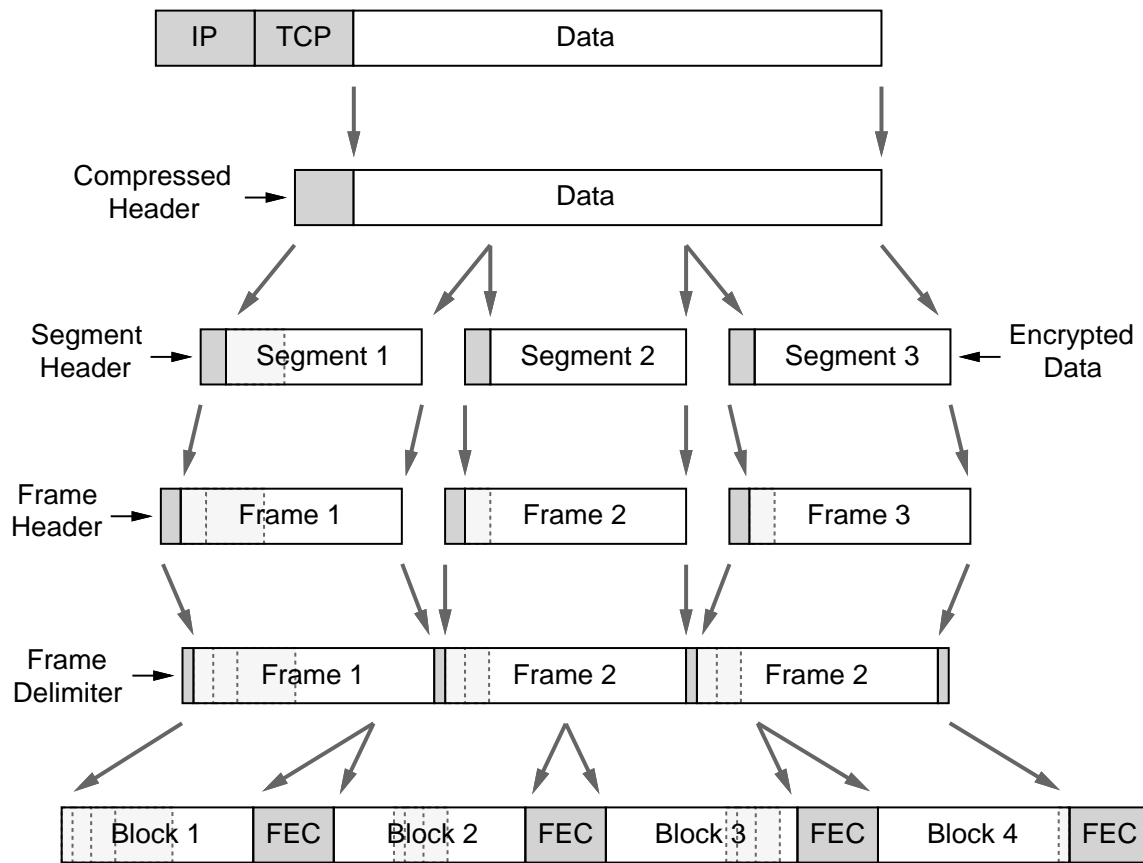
IP TCP Data

Compressed Header

Data

Segment Header

Segment 1

Segment 2

Segment 3

Encrypted Data

Frame Header

Frame 1

Frame 2

Frame 3

Frame Delimiter

Frame 1

Frame 2

Frame 2

Block 1 FEC Block 2 FEC Block 3 FEC Block 4 FEC